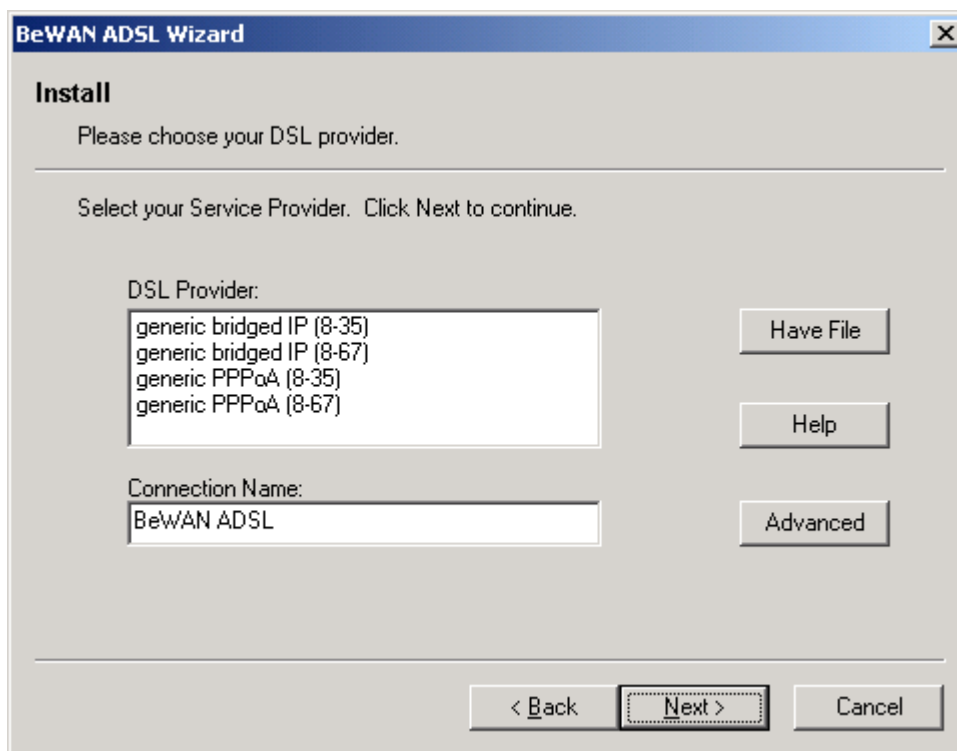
BeWAN ADSL Wizard

Install

Please choose your DSL provider.

Select your Service Provider. Click Next to continue.

DSL Provider:

generic bridged IP (8-35)
generic bridged IP (8-67)
generic PPPoA (8-35)
generic PPPoA (8-67)

Have File

Help

Connection Name:

BeWAN ADSL

Advanced

< Back

Next >

Cancel